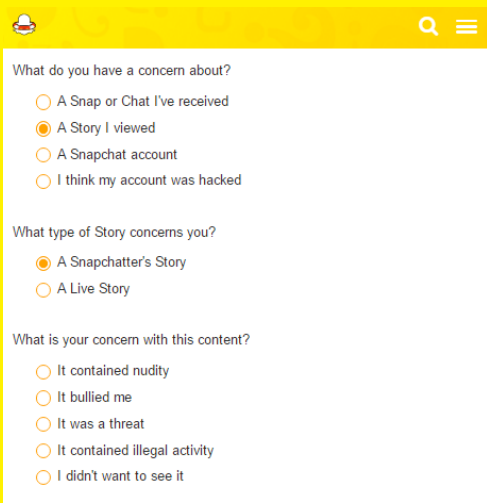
What do you have a concern about?

A Snap or Chat I've received
A Story I viewed
A Snapchat account
I think my account was hacked

What type of Story concerns you?

A Snapchatter's Story
A Live Story

What is your concern with this content?

It contained nudity
It bullied me
It was a threat
It contained illegal activity
I didn't want to see it